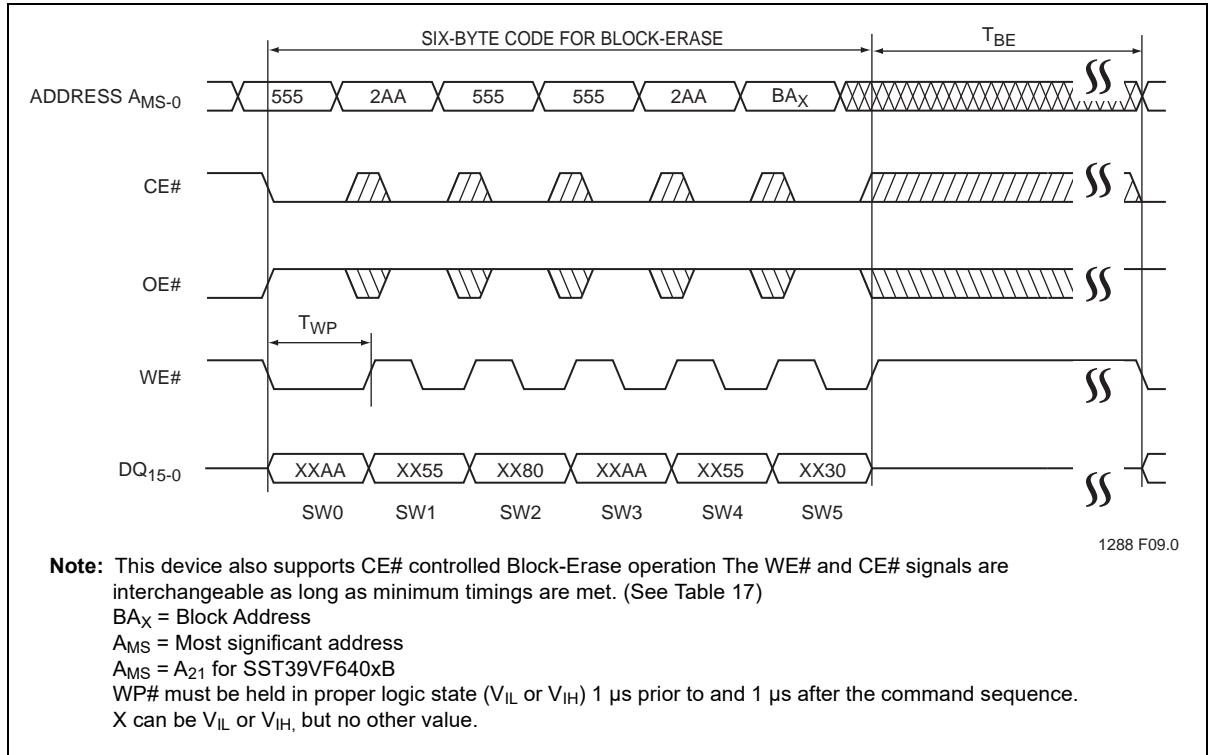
SIX-BYTE CODE FOR BLOCK-ERASE

$T_{BE}$

ADDRESS $A_{MS-0}$

555

2AA

555

555

2AA

$BA_X$

CE#

OE#

$T_{WP}$

WE#

$DQ_{15-0}$

XXAA

XX55

XX80

XXAA

XX55

XX30

SW0

SW1

SW2

SW3

SW4

SW5

1288 F09.0

**Note:** This device also supports CE# controlled Block-Erase operation The WE# and CE# signals are interchangeable as long as minimum timings are met. (See Table 17)

$BA_X$ = Block Address

$A_{MS}$ = Most significant address

$A_{MS}$ = $A_{21}$ for SST39VF640xB

WP# must be held in proper logic state ($V_{IL}$ or $V_{IH}$) 1 µs prior to and 1 µs after the command sequence.

X can be $V_{IL}$ or $V_{IH,}$ but no other value.